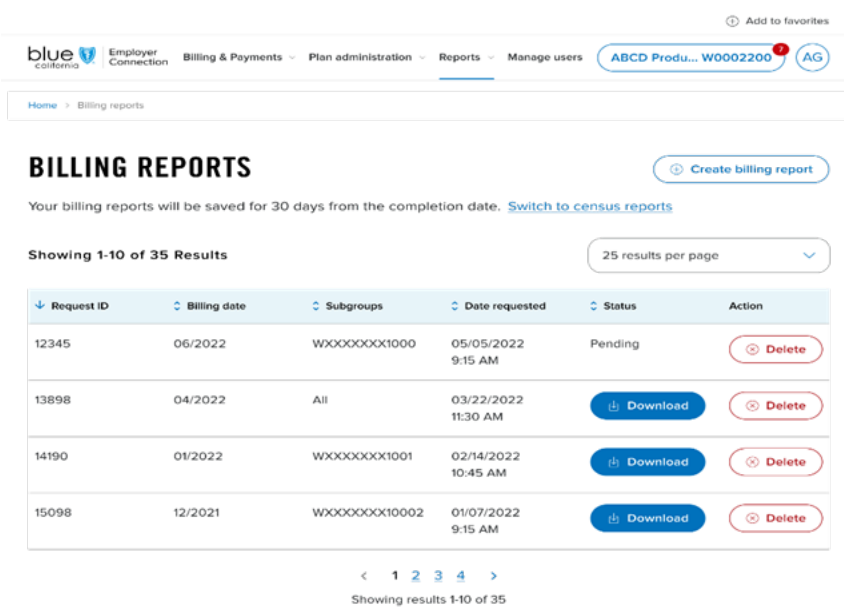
Add to favorites

blue california Employer Connection Billing & Payments Plan administration Reports Manage users ABCD Produ... W0002200 7 AG

Home > Billing reports

BILLING REPORTS

Create billing report

Your billing reports will be saved for 30 days from the completion date. Switch to census reports

Showing 1-10 of 35 Results

25 results per page

| Request ID | Billing date | Subgroups | Date requested | Status | Action |
|---|---|---|---|---|---|
| 12345 | 06/2022 | WXXXXXXX1000 | 05/05/2022 9:15 AM | Pending | Delete |
| 13898 | 04/2022 | All | 03/22/2022 11:30 AM | Download | Delete |
| 14190 | 01/2022 | WXXXXXXX1001 | 02/14/2022 10:45 AM | Download | Delete |
| 15098 | 12/2021 | WXXXXXXX10002 | 01/07/2022 9:15 AM | Download | Delete |

< 1 2 3 4 >

Showing results 1-10 of 35